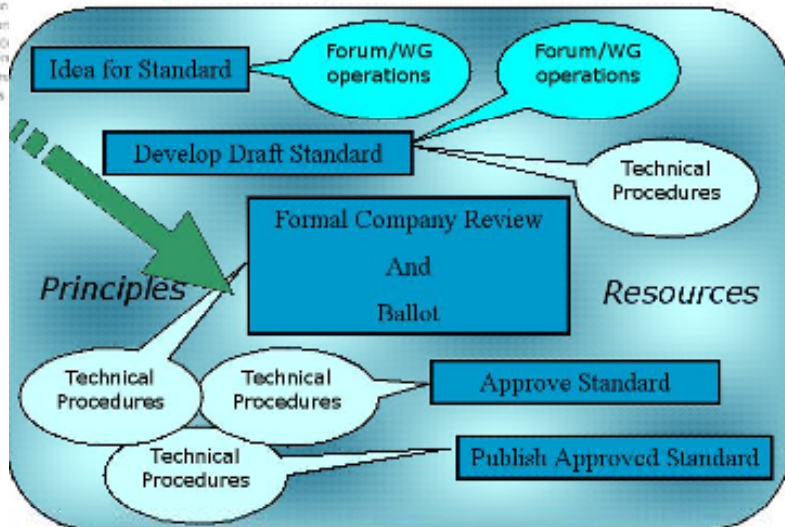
Idea for Standard

Forum/WG operations

Forum/WG operations

Develop Draft Standard

Technical Procedures

Formal Company Review And Ballot

Principles

Resources

Technical Procedures

Technical Procedures

Approve Standard

Technical Procedures

Publish Approved Standard